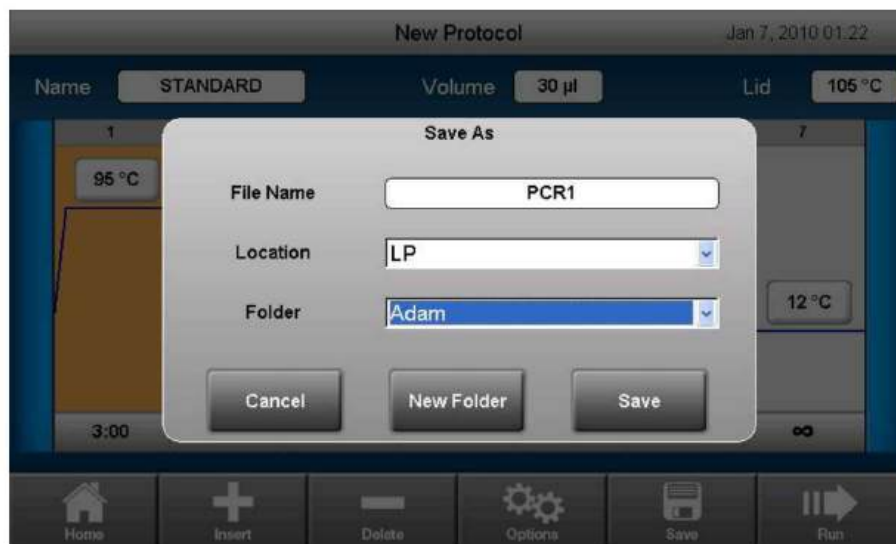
New Protocol

Jan 7, 2010 01:22

Name STANDARD

Volume 30 µl

Lid 105 °C

1

95 °C

3:00

7

12 °C

∞

Save As

File Name PCR1

Location LP

Folder Adam

Cancel

New Folder

Save

Home

Insert

Delete

Options

Save

Run